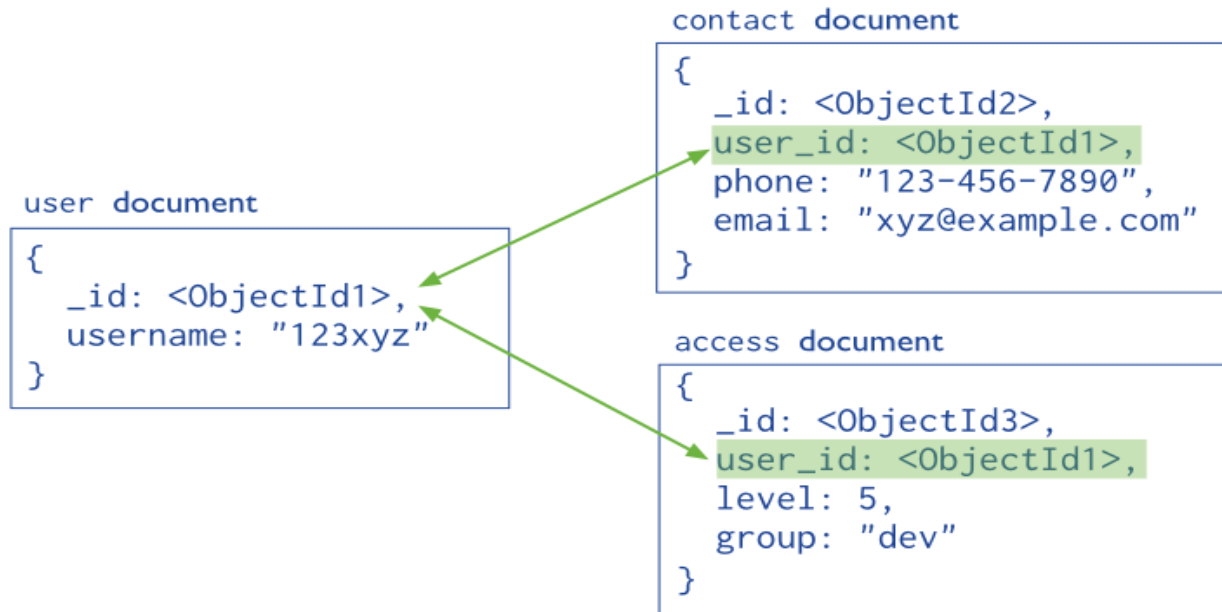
contact document

{
_id: <ObjectId2>,
user_id: <ObjectId1>,
phone: "123-456-7890",
email: "xyz@example.com"
}

user document

{
_id: <ObjectId1>,
username: "123xyz"
}

access document

{
_id: <ObjectId3>,
user_id: <ObjectId1>,
level: 5,
group: "dev"
}